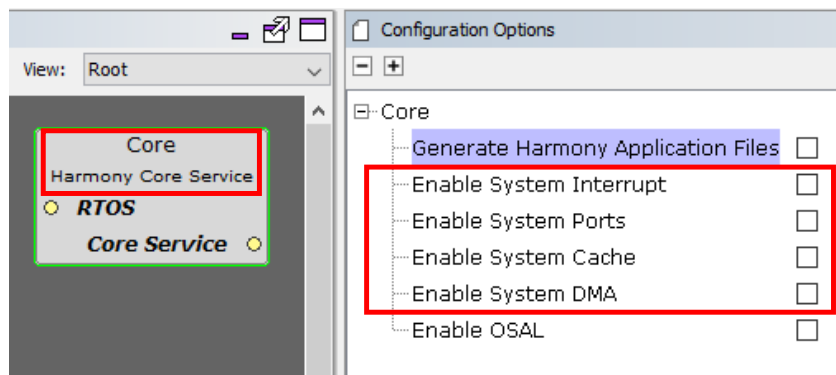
View: Root

Core
Harmony Core Service
RTOS
Core Service

Configuration Options

Core
Generate Harmony Application Files
Enable System Interrupt
Enable System Ports
Enable System Cache
Enable System DMA
Enable OSAL